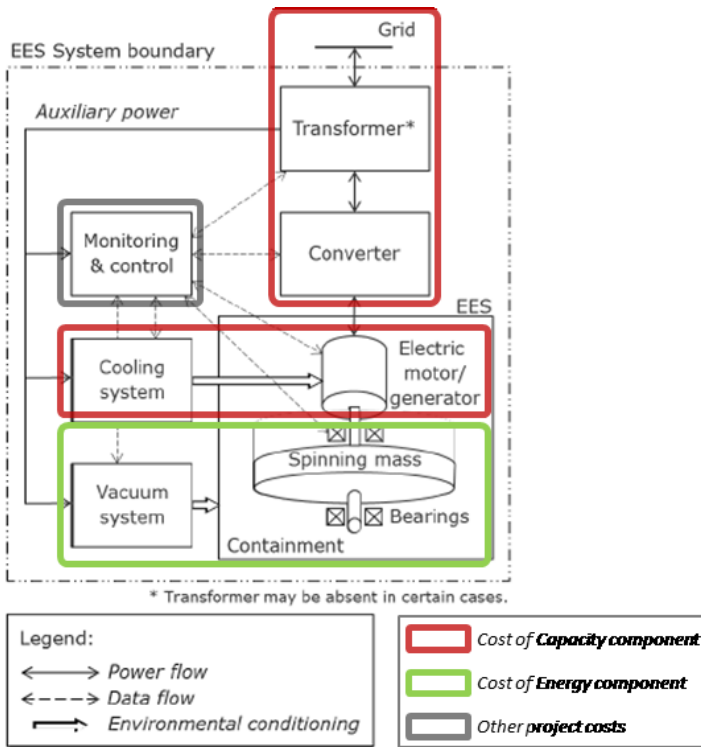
EES System boundary

Grid

Auxiliary power

Transformer*

Monitoring & control

Converter

EES

Cooling system

Electric motor/ generator

Spinning mass

Vacuum system

Bearings

Containment

* Transformer may be absent in certain cases.

Legend:
Power flow
Data flow
Environmental conditioning

Cost of **Capacity component**
Cost of **Energy component**
Other **project costs**